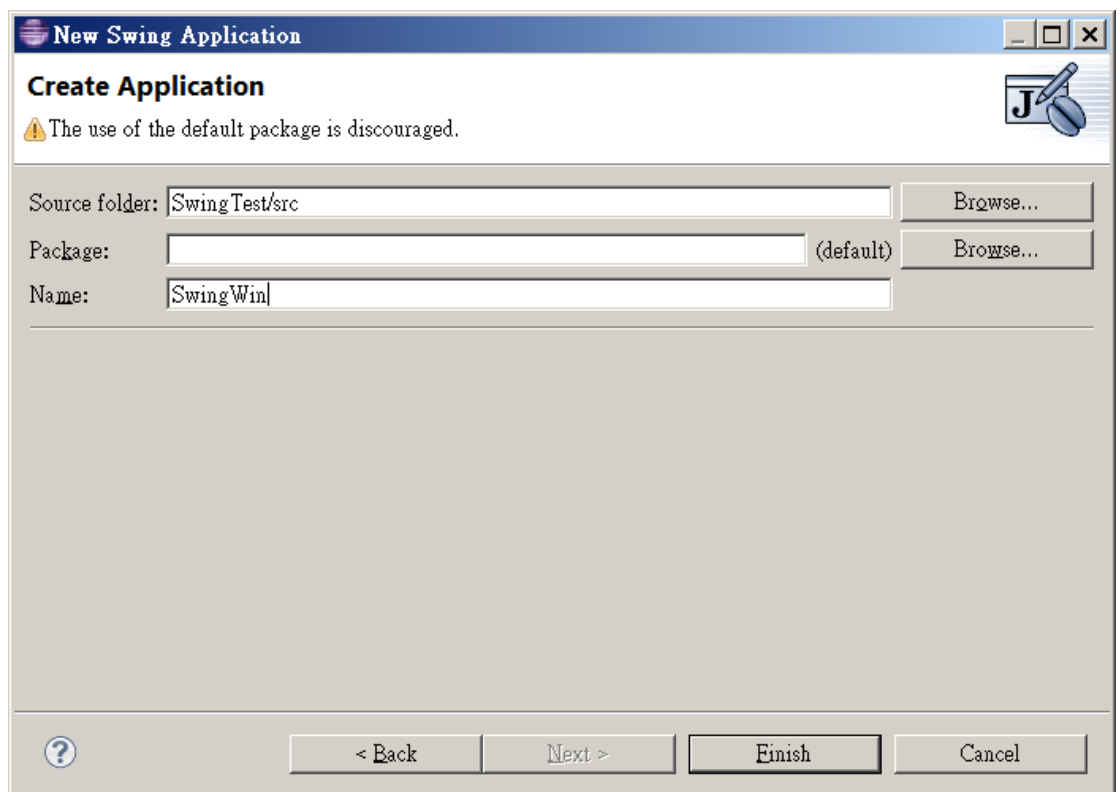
New Swing Application

Create Application

The use of the default package is discouraged.

J

Source folder: SwingTest/src Browse...

Package: (default) Browse...

Name: SwingWin

?

< Back Next > Finish Cancel